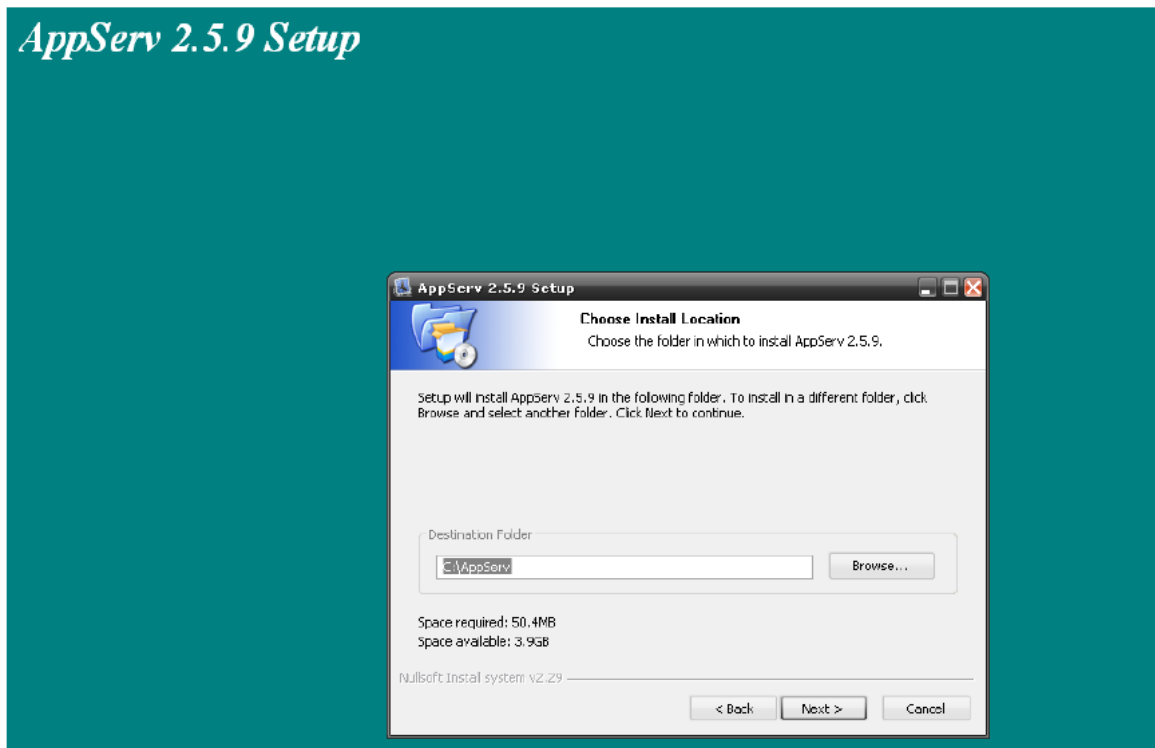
AppServ 2.5.9 Setup

AppServ 2.5.9 Setup

Choose Install Location

Choose the folder in which to install AppServ 2.5.9.

Setup will install AppServ 2.5.9 in the following folder. To install in a different folder, click Browse and select another folder. Click Next to continue.

Destination Folder

C:\AppServ

Browse...

Space required: 50.4MB
Space available: 3.9GB

Nullsoft Install System v2.29

< Back

Next >

Cancel